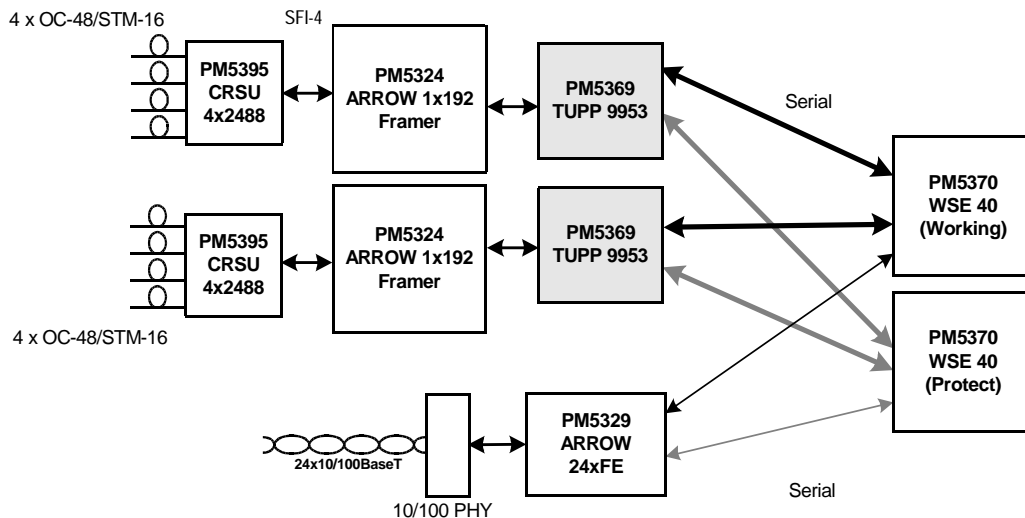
4 x OC-48/STM-16

SFI-4

PM5395
CRSU
4x2488

PM5324
ARROW 1x192
Framer

PM5369
TUPP 9953

Serial

PM5370
WSE 40
(Working)

PM5395
CRSU
4x2488

PM5324
ARROW 1x192
Framer

PM5369
TUPP 9953

4 x OC-48/STM-16

PM5370
WSE 40
(Protect)

24x10/100BaseT

PM5329
ARROW
24xFE

Serial

10/100 PHY